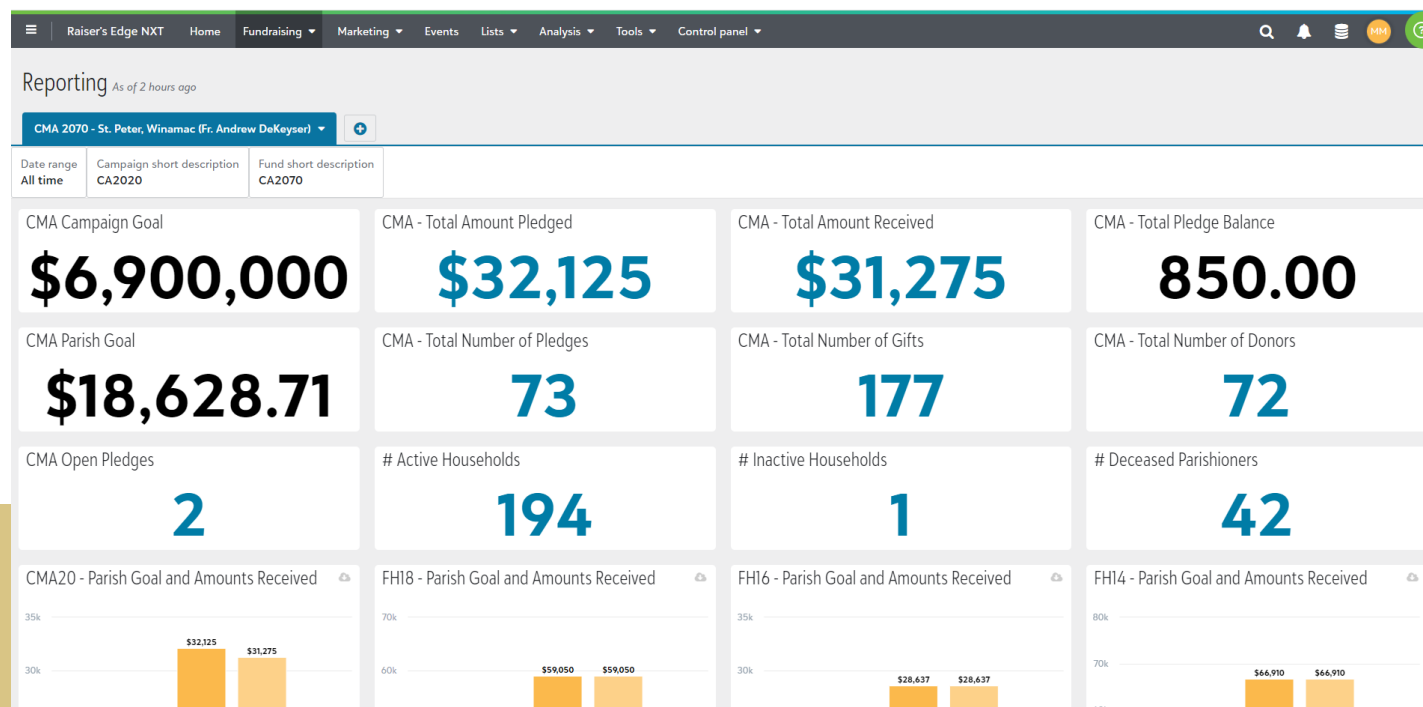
Raiser's Edge NXT Home Fundraising Marketing Events Lists Analysis Tools Control panel

MM

Reporting As of 2 hours ago

CMA 2070 - St. Peter, Winamac (Fr. Andrew DeKeyser)

Date range
All time

Campaign short description
CA2020

Fund short description
CA2070

CMA Campaign Goal
$6,900,000

CMA - Total Amount Pledged
$32,125

CMA - Total Amount Received
$31,275

CMA - Total Pledge Balance
850.00

CMA Parish Goal
$18,628.71

CMA - Total Number of Pledges
73

CMA - Total Number of Gifts
177

CMA - Total Number of Donors
72

CMA Open Pledges
2

# Active Households
194

# Inactive Households
1

# Deceased Parishioners
42

CMA20 - Parish Goal and Amounts Received
35k
30k
$32,125
$31,275

FH18 - Parish Goal and Amounts Received
70k
60k
$59,050
$59,050

FH16 - Parish Goal and Amounts Received
35k
30k
$28,637
$28,637

FH14 - Parish Goal and Amounts Received
80k
70k
$66,910
$66,910